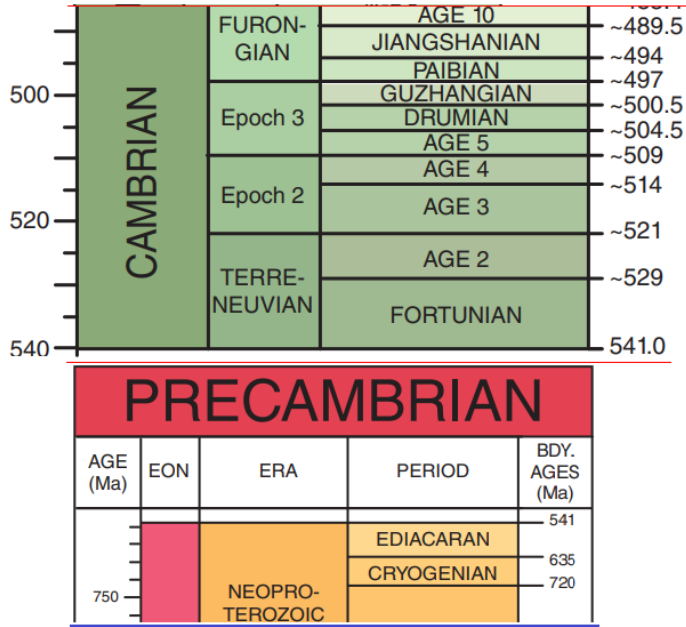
500

520

540

CAMBRIAN

FURONGIAN

Epoch 3

Epoch 2

TERRENEUVIAN

AGE 10

JIANGSHANIAN

PAIBIAN

GUZHANGIAN

DRUMIAN

AGE 5

AGE 4

AGE 3

AGE 2

FORTUNIAN

~489.5

~494

~497

~500.5

~504.5

~509

~514

~521

~529

541.0

PRECAMBRIAN

| AGE (Ma) | EON | ERA | PERIOD | BDY. AGES (Ma) |
|---|---|---|---|---|
| | | | | 541 |
| | | NEOPROTEROZOIC | EDIACARAN | 635 |
| 750 | | | CRYOGENIAN | 720 |